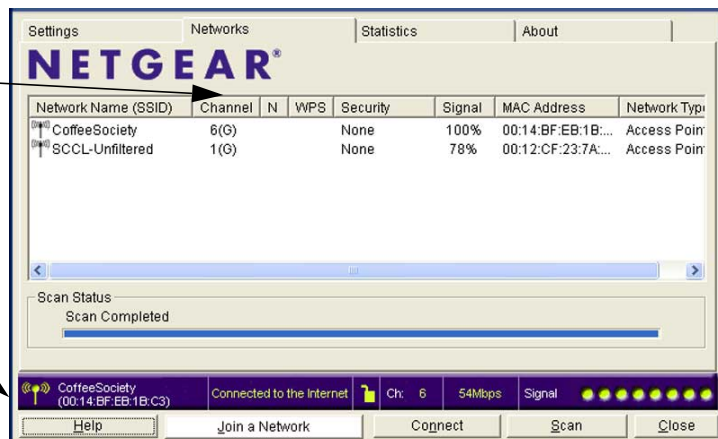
Settings | Networks | Statistics | About

NETGEAR®

| Network Name (SSID) | Channel | N | WPS | Security | Signal | MAC Address | Network Typ |
|---|---|---|---|---|---|---|---|
| CoffeeSociety | 6(G) | | | None | 100% | 00:14:BF:EB:1B:... | Access Poin |
| SCCL-Unfiltered | 1(G) | | | None | 78% | 00:12:CF:23:7A:... | Access Poin |

Scan Status
Scan Completed

CoffeeSociety (00:14:BF:EB:1B:C3) | Connected to the Internet | Ch: 6 | 54Mbps | Signal

Help | Join a Network | Connect | Scan | Close